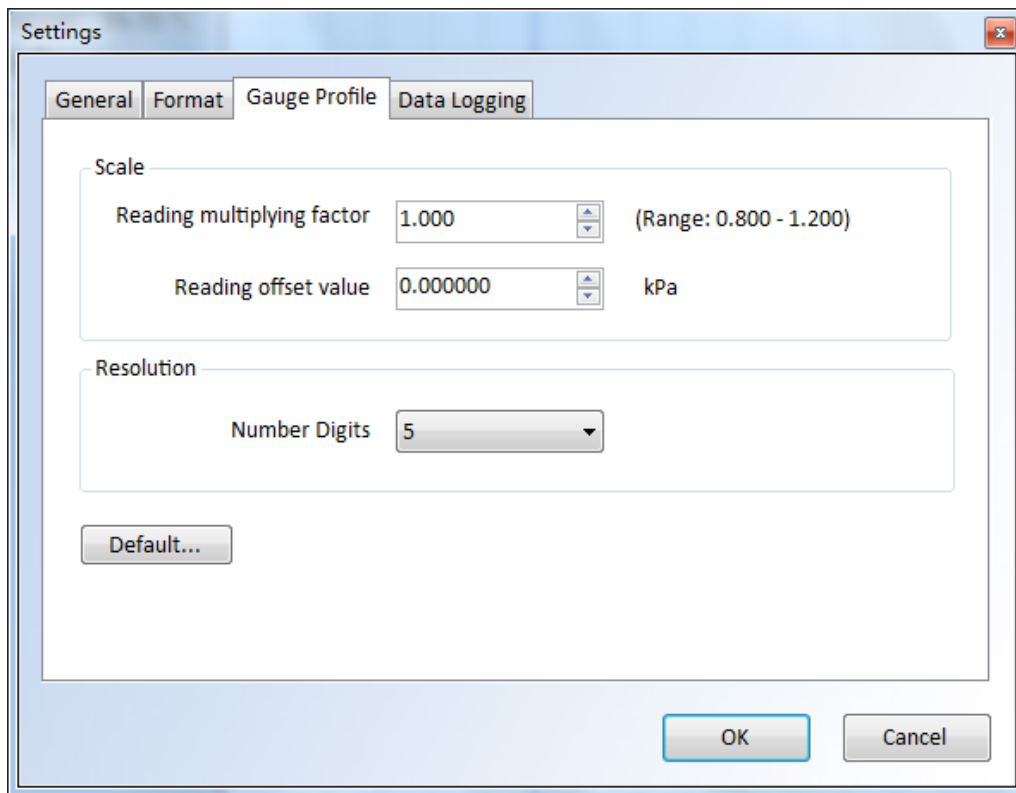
Settings

General | Format | Gauge Profile | Data Logging

Scale

Reading multiplying factor 1.000 (Range: 0.800 - 1.200)

Reading offset value 0.000000 kPa

Resolution

Number Digits 5

Default...

OK Cancel